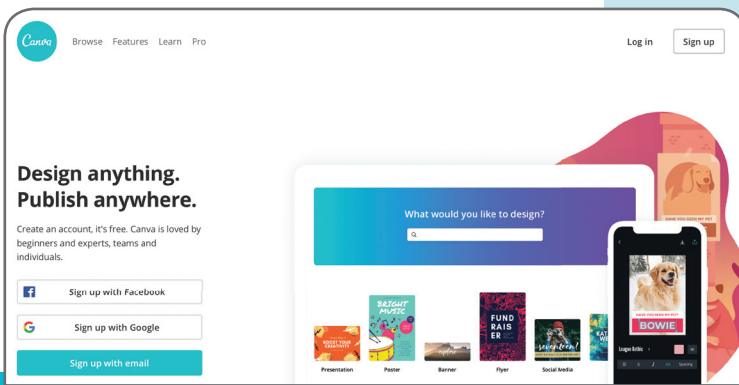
Canva Browse Features Learn Pro

Log in Sign up

Design anything. Publish anywhere.

Create an account, it's free. Canva is loved by beginners and experts, teams and individuals.

Sign up with Facebook

Sign up with Google

Sign up with email

What would you like to design?

BRIGHT MUSIC

FUND RAISER

HAVE YOU SEEN MY PET

BOWIE

HAVE YOU SEEN MY PET

Presentation

Poster

Banner

Flyer

Social Media